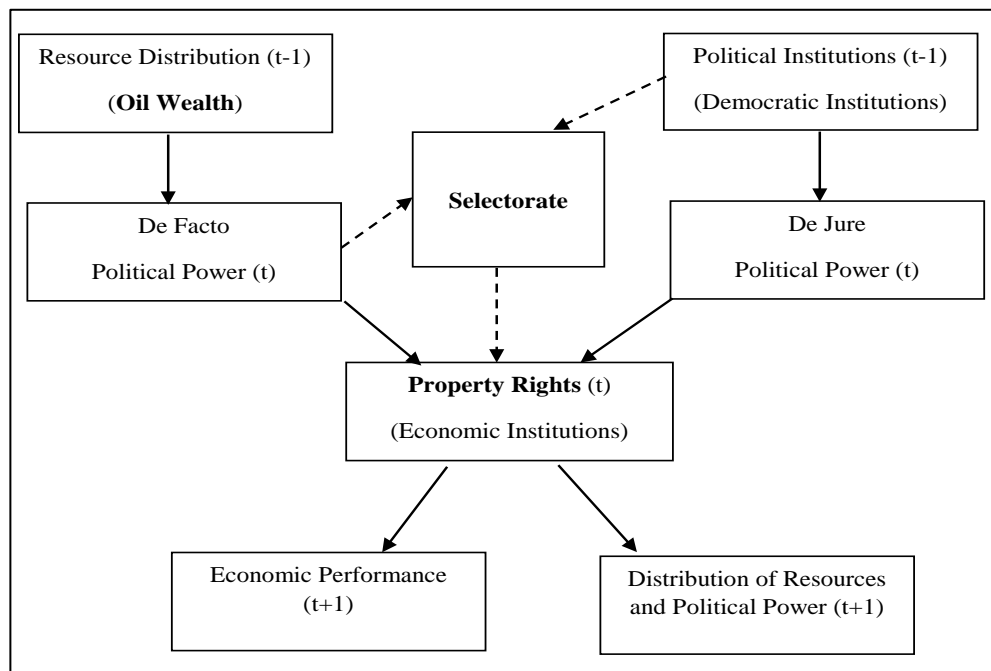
Resource Distribution (t-1)

(**Oil Wealth**)

Political Institutions (t-1)

(Democratic Institutions)

**Selectorate**

De Facto

Political Power (t)

De Jure

Political Power (t)

**Property Rights** (t)

(Economic Institutions)

Economic Performance (t+1)

Distribution of Resources and Political Power (t+1)